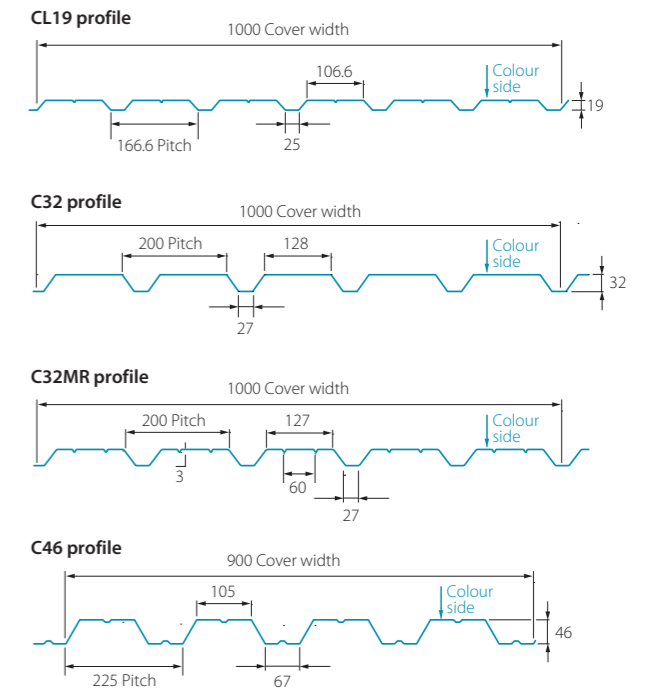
CL19 profile

1000 Cover width

106.6

Colour side

19

166.6 Pitch

25

C32 profile

1000 Cover width

200 Pitch

128

Colour side

32

27

C32MR profile

1000 Cover width

200 Pitch

127

Colour side

3

60

27

C46 profile

900 Cover width

105

Colour side

46

225 Pitch

67